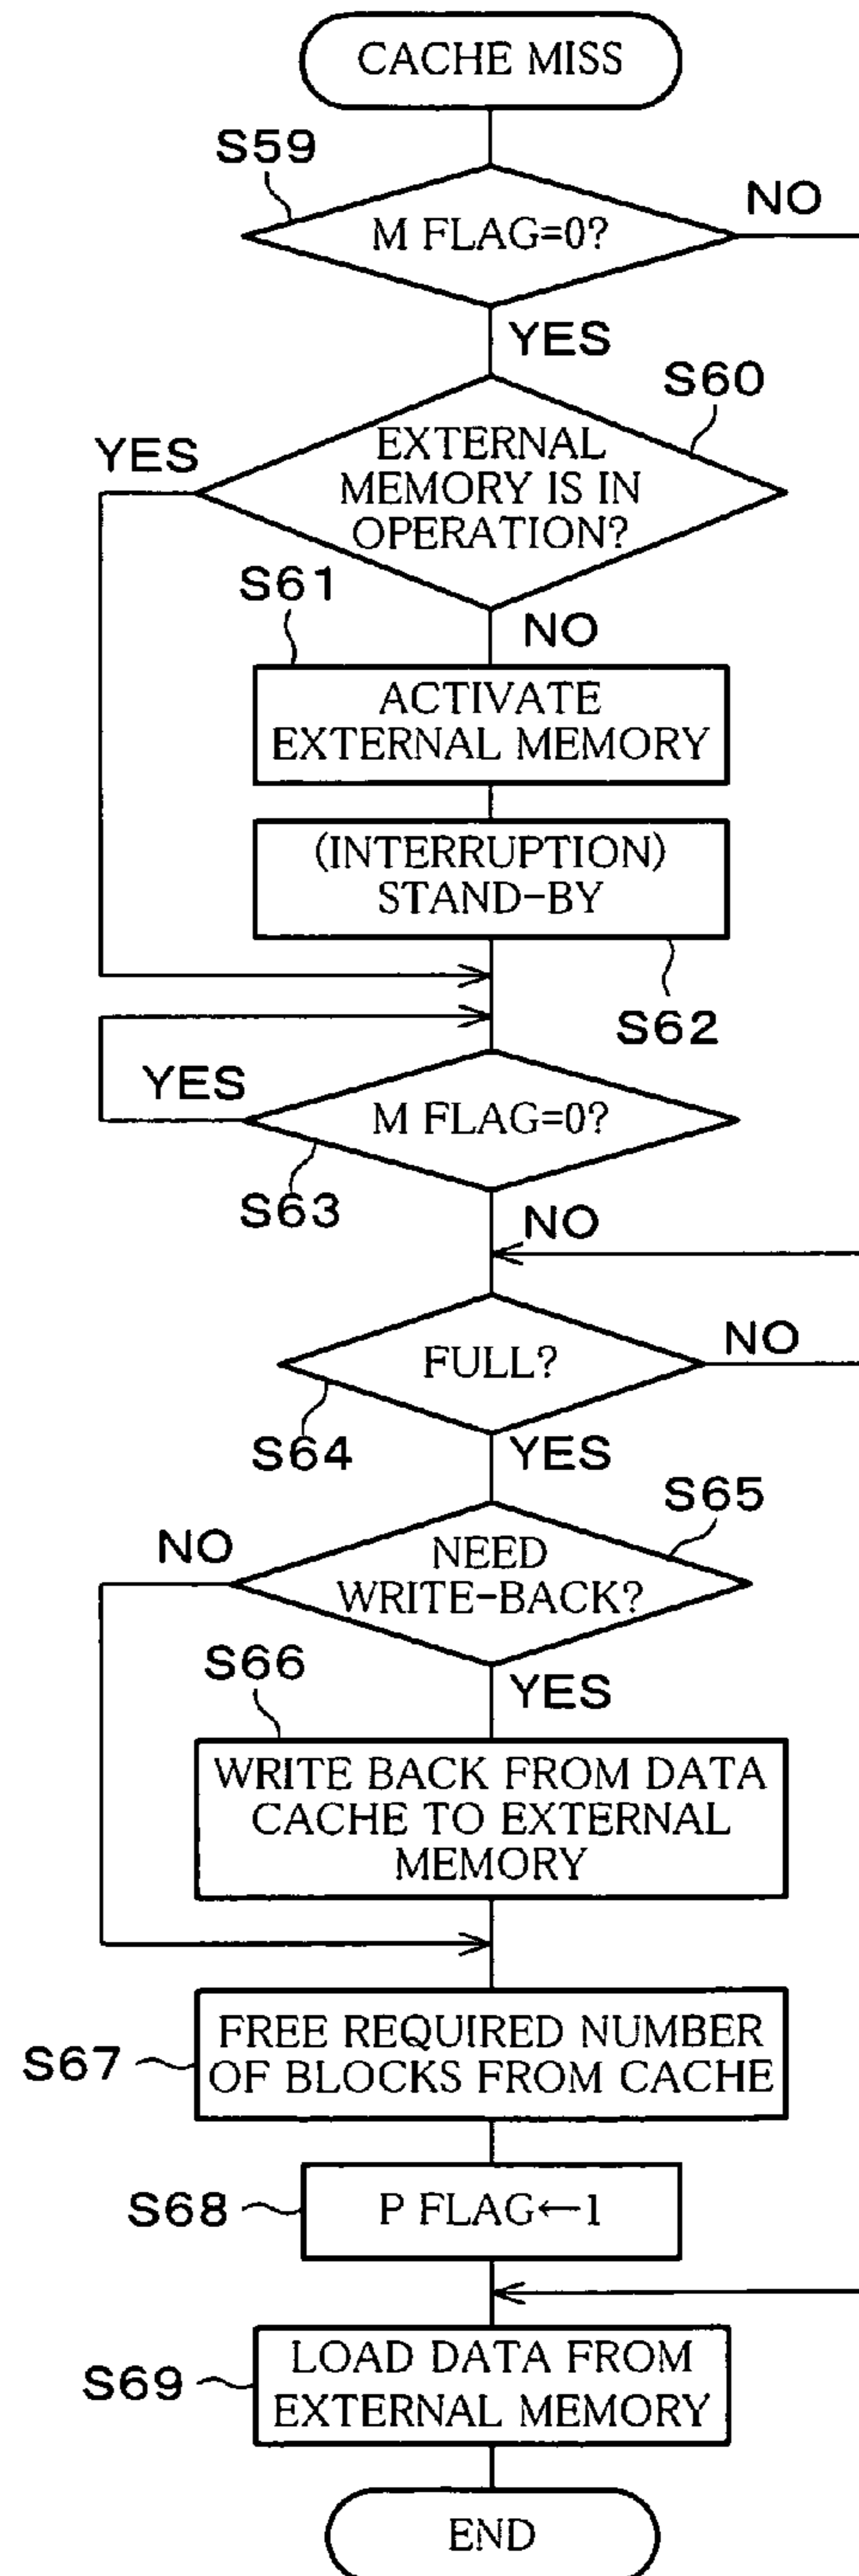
CACHE MISS

S59

M FLAG=0?

NO

YES

S60

YES

EXTERNAL MEMORY IS IN OPERATION?

S61

NO

ACTIVATE EXTERNAL MEMORY

(INTERRUPTION) STAND-BY

S62

YES

M FLAG=0?

S63

NO

FULL?

NO

S64

YES

S65

NO

NEED WRITE-BACK?

S66

YES

WRITE BACK FROM DATA CACHE TO EXTERNAL MEMORY

S67

FREE REQUIRED NUMBER OF BLOCKS FROM CACHE

S68

P FLAG←1

S69

LOAD DATA FROM EXTERNAL MEMORY

END